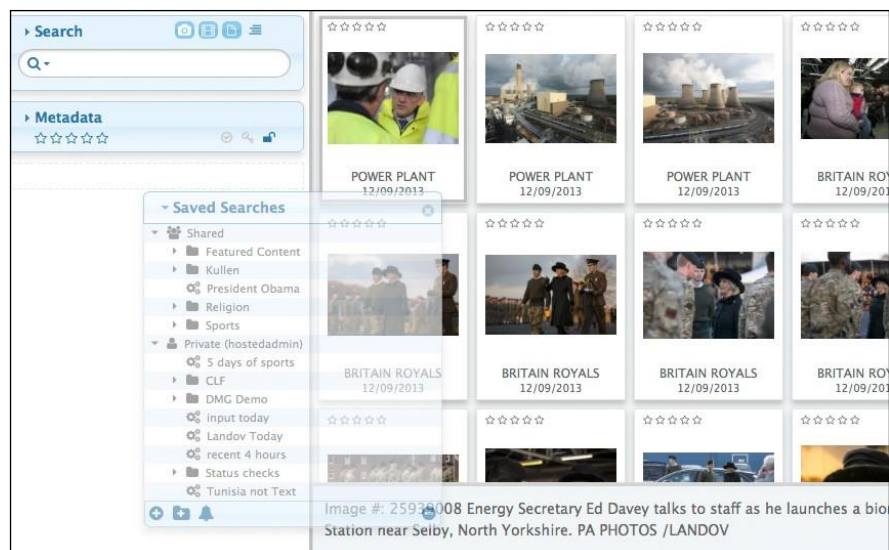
Search

Metadata
☆☆☆☆☆

Saved Searches
Shared
Featured Content
Kullen
President Obama
Religion
Sports
Private (hostedadmin)
5 days of sports
CLF
DMG Demo
input today
Landov Today
recent 4 hours
Status checks
Tunisia not Text

☆☆☆☆☆
POWER PLANT
12/09/2013

☆☆☆☆☆
POWER PLANT
12/09/2013

☆☆☆☆☆
POWER PLANT
12/09/2013

☆☆☆☆☆
BRITAIN ROY
12/09/20

☆☆☆☆☆
BRITAIN ROYALS
12/09/2013

☆☆☆☆☆
BRITAIN ROYALS
12/09/2013

☆☆☆☆☆
BRITAIN ROYALS
12/09/2013

☆☆☆☆☆
BRITAIN ROY
12/09/20

☆☆☆☆☆
☆☆☆☆☆
☆☆☆☆☆
☆☆☆☆☆

Image #: 25939008 Energy Secretary Ed Davey talks to staff as he launches a bio Station near Selby, North Yorkshire. PA PHOTOS /LANDOV